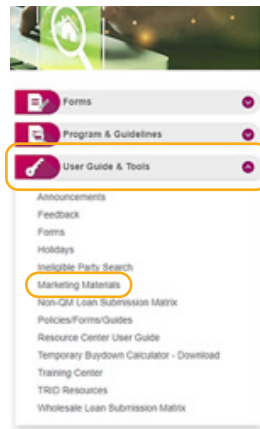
Forms

Program & Guidelines

User Guide & Tools

Announcements
Feedback
Forms
Holidays
Ineligible Party Search
Marketing Materials
Non-QM Loan Submission Matrix
Policies/Forms/Guides
Resource Center User Guide
Temporary Buydown Calculator - Download
Training Center
TRID Resources
Wholesale Loan Submission Matrix